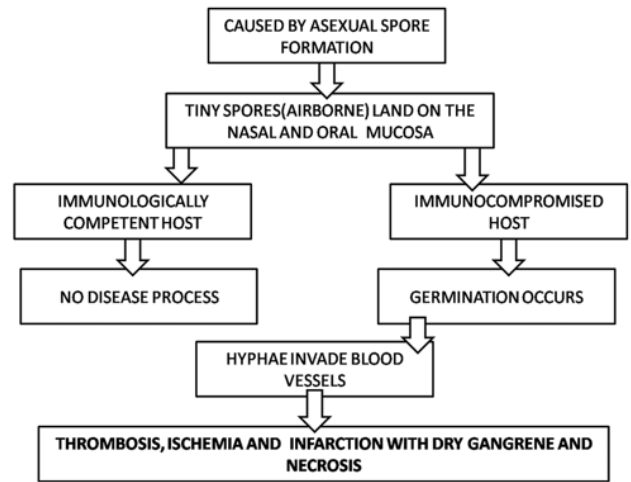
CAUSED BY ASEXUAL SPORE FORMATION

TINY SPORES(AIRBORNE) LAND ON THE NASAL AND ORAL MUCOSA

IMMUNOLOGICALLY COMPETENT HOST

NO DISEASE PROCESS

IMMUNOCOMPROMISED HOST

GERMINATION OCCURS

HYPHAE INVADE BLOOD VESSELS

THROMBOSIS, ISCHEMIA AND INFARCTION WITH DRY GANGRENE AND NECROSIS